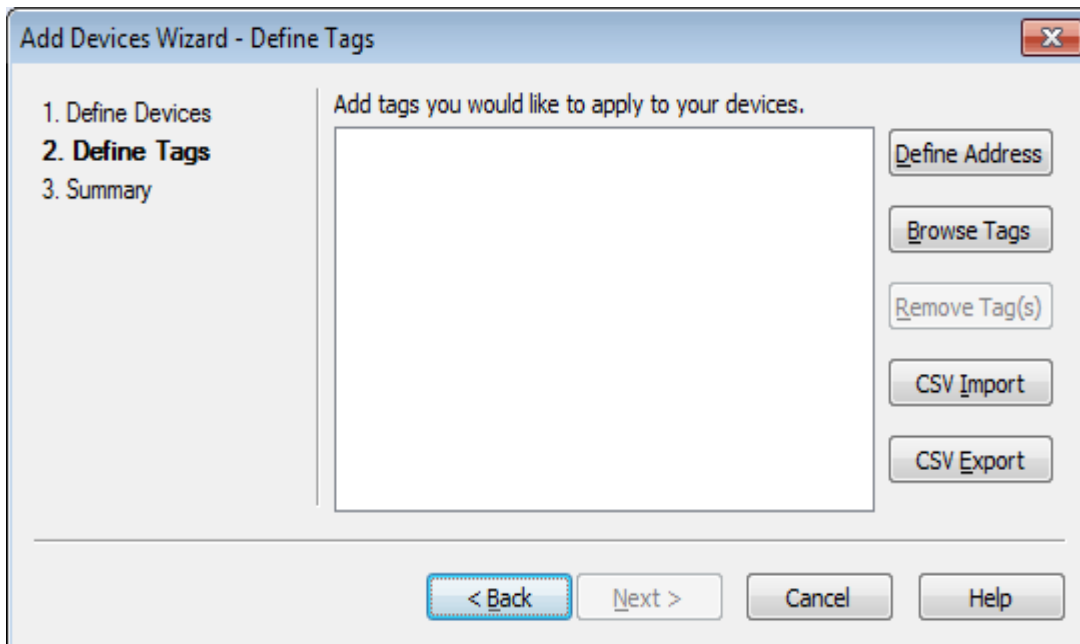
Add Devices Wizard - Define Tags

1. Define Devices
**2. Define Tags**
3. Summary

Add tags you would like to apply to your devices.

Define Address
Browse Tags
Remove Tag(s)
CSV Import
CSV Export

< Back
Next >
Cancel
Help